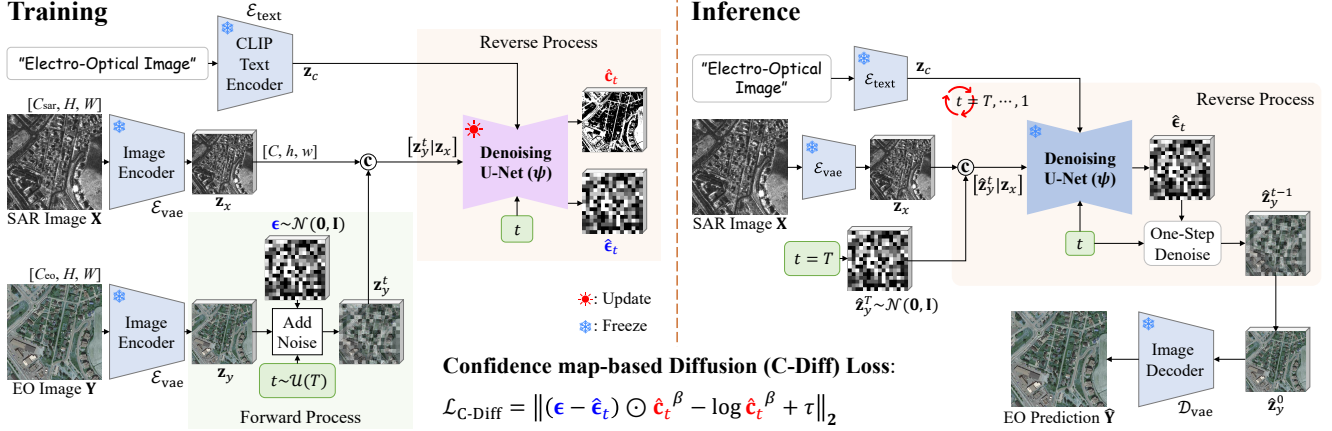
Training

$\mathcal{E}_{\text{text}}$

"Electro-Optical Image"

CLIP Text Encoder

$\mathbf{z}_c$

Reverse Process

$\hat{\mathbf{c}}_t$

$[C_{\text{sar}}, H, W]$

Image Encoder

$[C, h, w]$

$[\mathbf{z}_y^t | \mathbf{z}_x]$

Denoising U-Net ($\psi$)

SAR Image $\mathbf{X}$

$\mathcal{E}_{\text{vae}}$

$\mathbf{z}_x$

$\boldsymbol{\epsilon} \sim \mathcal{N}(\mathbf{0}, \mathbf{I})$

$t$

$\hat{\boldsymbol{\epsilon}}_t$

$[C_{\text{eo}}, H, W]$

$\mathbf{z}_y^t$

Image Encoder

Add Noise

: Update

: Freeze

EO Image $\mathbf{Y}$

$\mathcal{E}_{\text{vae}}$

$\mathbf{z}_y$

$t \sim \mathcal{U}(T)$

Forward Process

Confidence map-based Diffusion (C-Diff) Loss:

$\mathcal{L}_{\text{C-Diff}} = \left\| (\boldsymbol{\epsilon} - \hat{\boldsymbol{\epsilon}}_t) \odot \hat{\mathbf{c}}_t^{\ \beta} - \log \hat{\mathbf{c}}_t^{\ \beta} + \tau \right\|_2$

Inference

"Electro-Optical Image"

$\mathcal{E}_{\text{text}}$

$\mathbf{z}_c$

$t = T, \cdots, 1$

Reverse Process

$\hat{\mathbf{c}}_t$

$\mathcal{E}_{\text{vae}}$

Denoising U-Net ($\psi$)

$[\hat{\mathbf{z}}_y^t | \mathbf{z}_x]$

$\mathbf{z}_x$

SAR Image $\mathbf{X}$

$\hat{\mathbf{z}}_y^{t-1}$

$t$

One-Step Denoise

$t = T$

$\hat{\mathbf{z}}_y^T \sim \mathcal{N}(\mathbf{0}, \mathbf{I})$

Image Decoder

EO Prediction $\hat{\mathbf{Y}}$

$\mathcal{D}_{\text{vae}}$

$\hat{\mathbf{z}}_y^0$